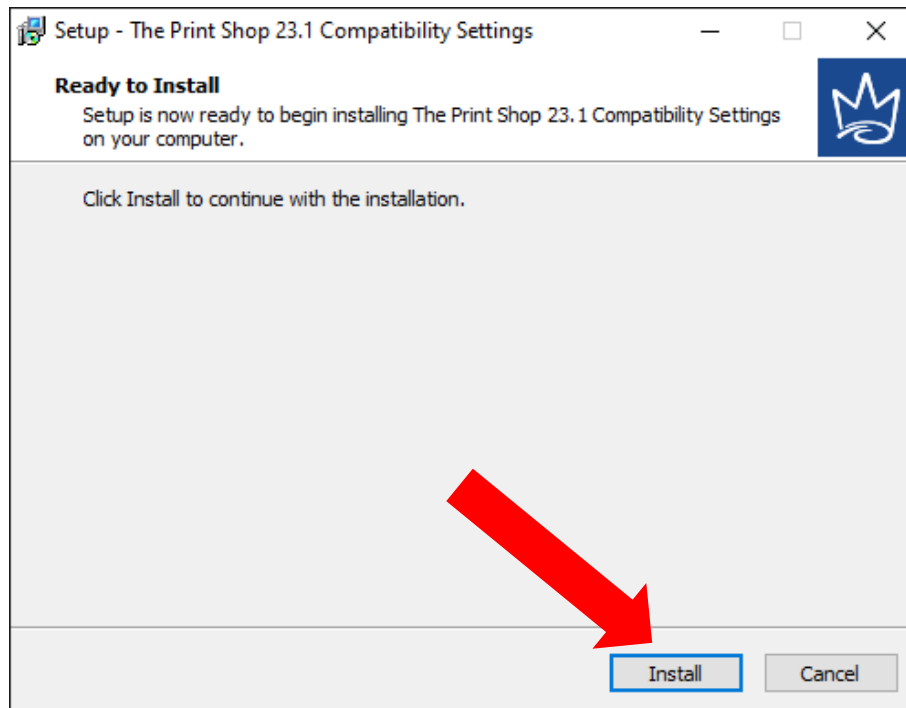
Setup - The Print Shop 23.1 Compatibility Settings

Ready to Install
Setup is now ready to begin installing The Print Shop 23.1 Compatibility Settings on your computer.

Click Install to continue with the installation.

Install
Cancel